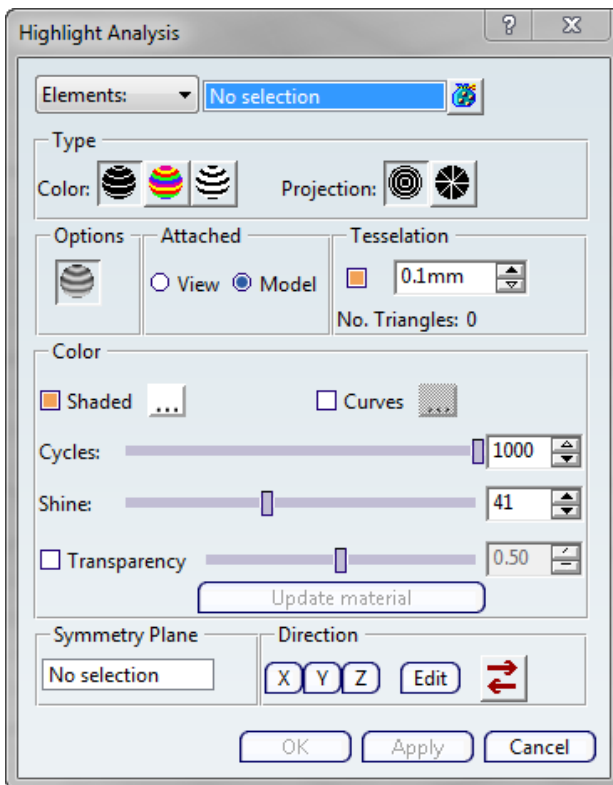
Highlight Analysis

?

X

Elements:

No selection

Type

Color:

Projection:

Options

Attached

View

Model

Tesselation

0.1mm

No. Triangles: 0

Color

Shaded

...

Curves

Cycles:

1000

Shine:

41

Transparency

0.50

Update material

Symmetry Plane

No selection

Direction

X

Y

Z

Edit

OK

Apply

Cancel